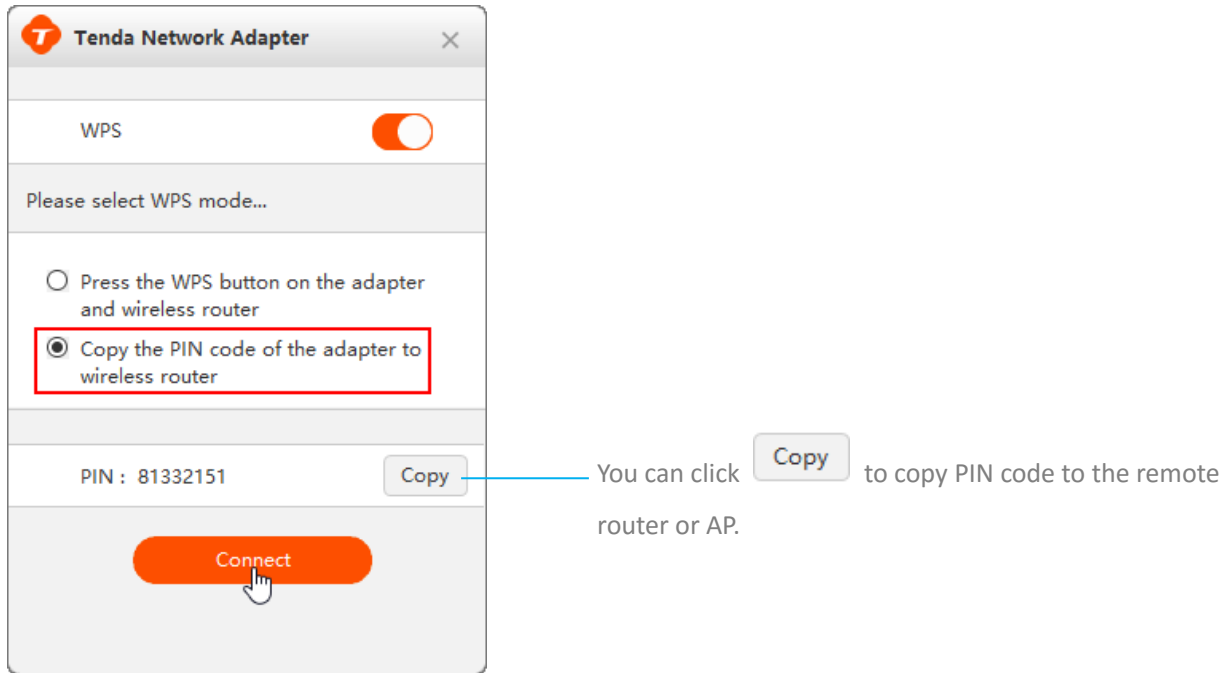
Tenda Network Adapter

×

WPS

Please select WPS mode...

Press the WPS button on the adapter and wireless router

Copy the PIN code of the adapter to wireless router

PIN : 81332151

Copy

Connect

You can click Copy to copy PIN code to the remote router or AP.